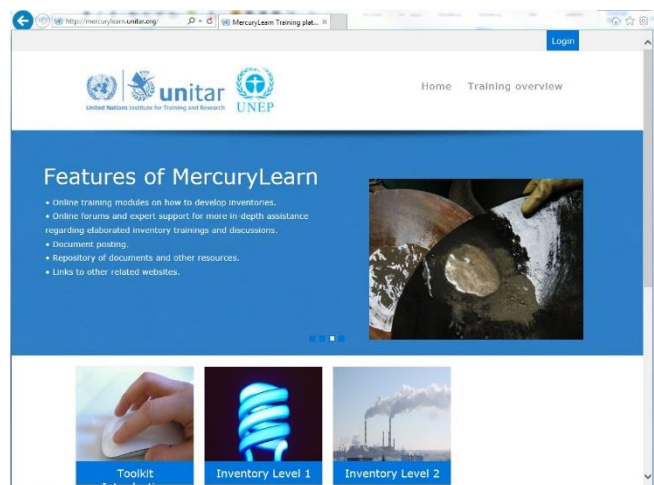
http://mercurylearn.unitar.org/

MercuryLearn Training plat... ×

Login

unitar

United Nations Institute for Training and Research

UNEP

Home Training overview

Features of MercuryLearn

• Online training modules on how to develop inventories.
• Online forums and expert support for more in-depth assistance regarding elaborated inventory trainings and discussions.
• Document posting.
• Repository of documents and other resources.
• Links to other related websites.

Toolkit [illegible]

Inventory Level 1

Inventory Level 2